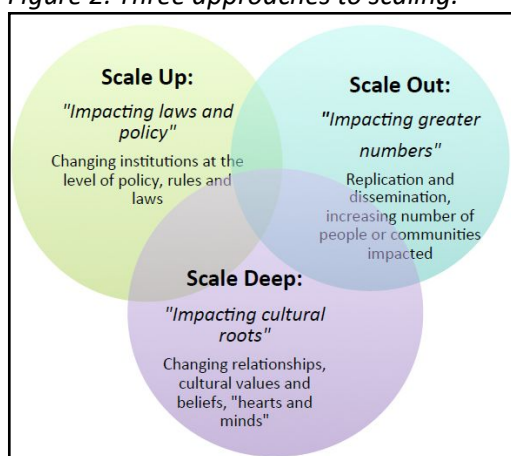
Figure 2: Three approaches to scaling.

Scale Up:
"Impacting laws and policy"
Changing institutions at the level of policy, rules and laws

Scale Out:
"Impacting greater numbers"
Replication and dissemination, increasing number of people or communities impacted

Scale Deep:
"Impacting cultural roots"
Changing relationships, cultural values and beliefs, "hearts and minds"